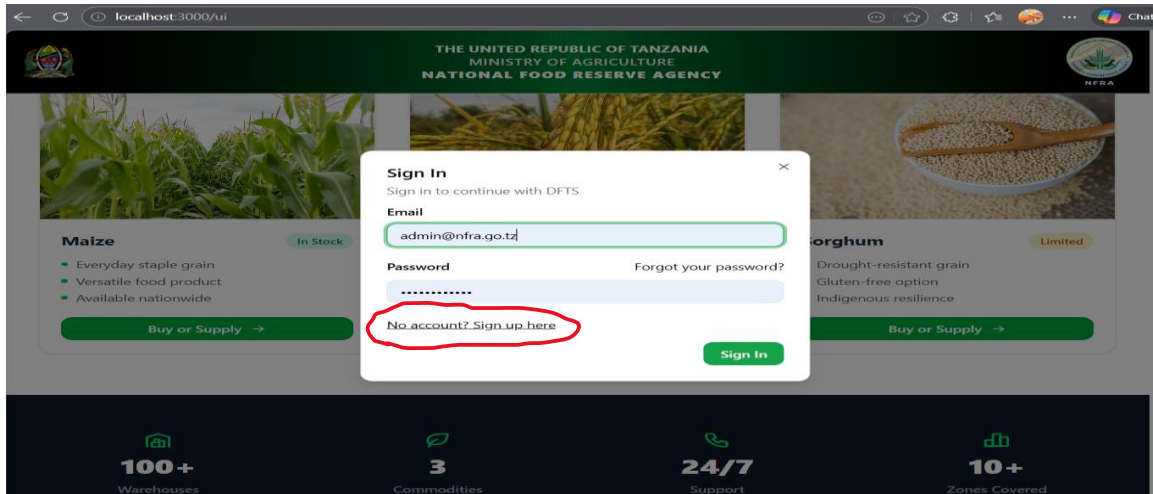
localhost:3000/ui

Chat

THE UNITED REPUBLIC OF TANZANIA
MINISTRY OF AGRICULTURE
NATIONAL FOOD RESERVE AGENCY

NFRA

Maize
In Stock
• Everyday staple grain
• Versatile food product
• Available nationwide
Buy or Supply →

orghum
Limited
• Drought-resistant grain
• Gluten-free option
• Indigenous resilience
Buy or Supply →

Sign In
Sign in to continue with DFTS
×
Email
admin@nfra.go.tz
Password
Forgot your password?
••••••••••••••
No account? Sign up here
Sign In

100+
Warehouses

3
Commodities

24/7
Support

10+
Zones Covered